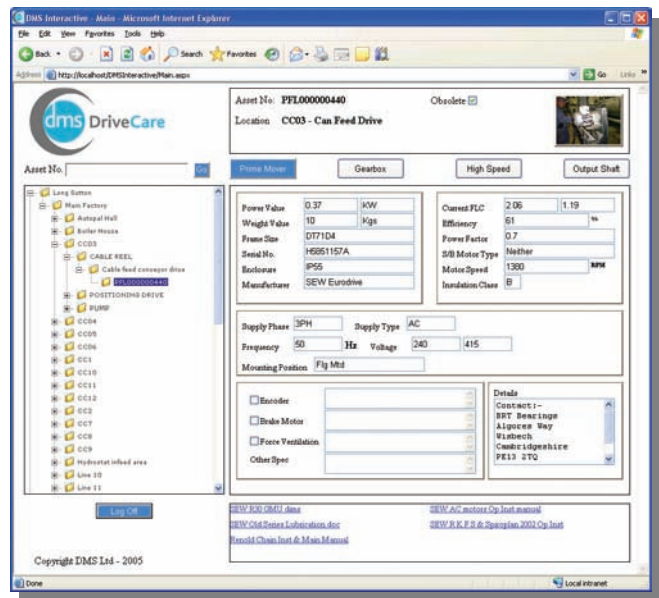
DMS Interactive - Main - Microsoft Internet Explorer

File Edit View Favorites Tools Help

Back Search Favorites

Address http://localhost/DMSInteractive/Main.aspx Go Links

dms DriveCare

Asset No. Go

Long Sutton
Main Factory
Autopal Hall
Boiler House
CC03
CABLE REEL
Cable feed conveyor drive
PFL000000440
POSITIONING DRIVE
PUMP
CC04
CC05
CC06
CC1
CC10
CC11
CC12
CC2
CC7
CC8
CC9
Hydrostat infeed area
Line 10
Line 11

Log Off

Copyright DMS Ltd - 2005

Asset No: PFL000000440 Obsolete ☑
Location CC03 - Can Feed Drive

Prime Mover Gearbox High Speed Output Shaft

| | | |
|---|---|---|
| Power Value | 0.37 | KW |
| Weight Value | 10 | Kgs |
| Frame Size | DT71D4 | |
| Serial No. | H5851157A | |
| Enclosure | IP55 | |
| Manufacturer | SEW Eurodrive | |

| | | |
|---|---|---|
| Current FLC | 2.06 | 1.19 |
| Efficiency | 61 | % |
| Power Factor | 0.7 | |
| S/B Motor Type | Neither | |
| Motor Speed | 1380 | RPM |
| Insulation Class | B | |

Supply Phase 3PH Supply Type AC
Frequency 50 Hz Voltage 240 415
Mounting Position Flg Mtd

☐ Encoder
☐ Brake Motor
☐ Force Ventilation
Other Spec

Details
Contact:-
BRT Bearings
Algores Way
Wisbech
Cambridgeshire
PE13 2TQ

SEW R30 GMU.dims
SEW Old Series Lubrication.doc
Renold Chain Inst & Main Manual
SEW AC motors Op Inst manual
SEW R K F S & Spiroplan 2002 Op Inst

Done Local intranet